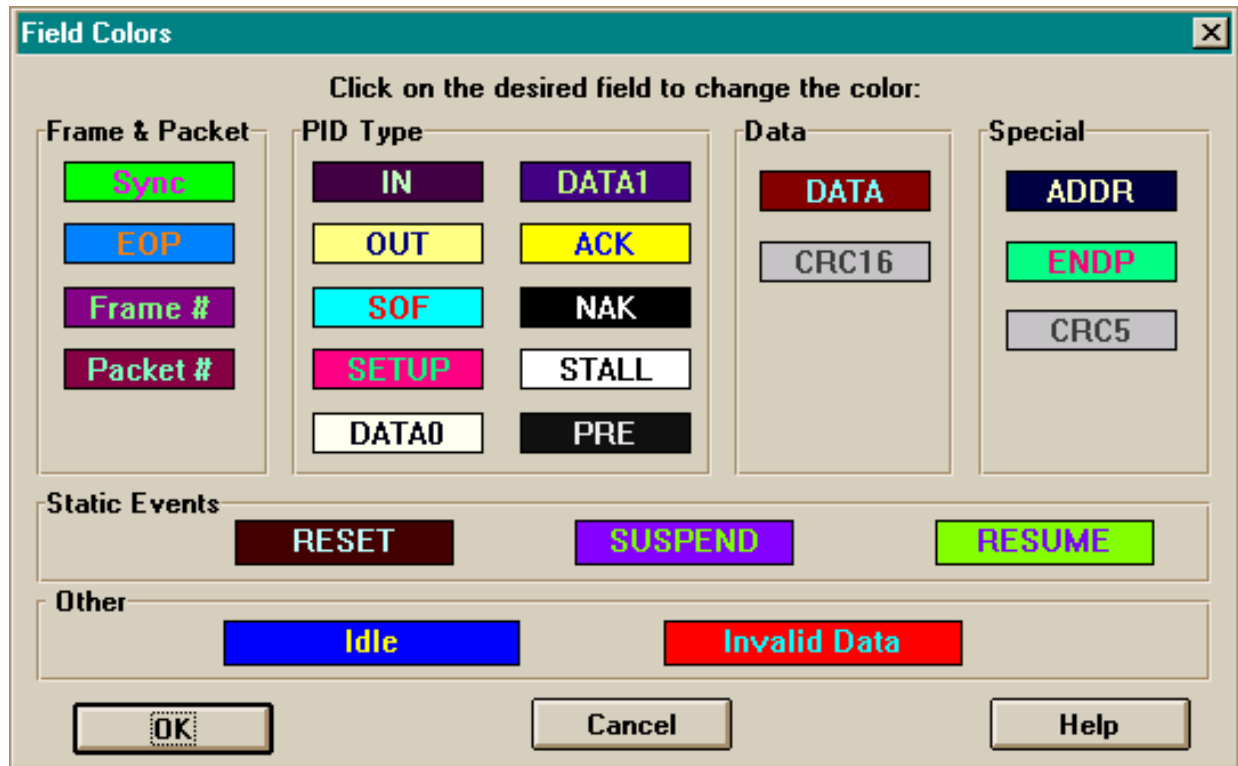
Field Colors

Click on the desired field to change the color:

Frame & Packet
Sync
EOP
Frame #
Packet #

PID Type
IN
DATA1
OUT
ACK
SOF
NAK
SETUP
STALL
DATA0
PRE

Data
DATA
CRC16

Special
ADDR
ENDP
CRC5

Static Events
RESET
SUSPEND
RESUME

Other
Idle
Invalid Data

OK
Cancel
Help